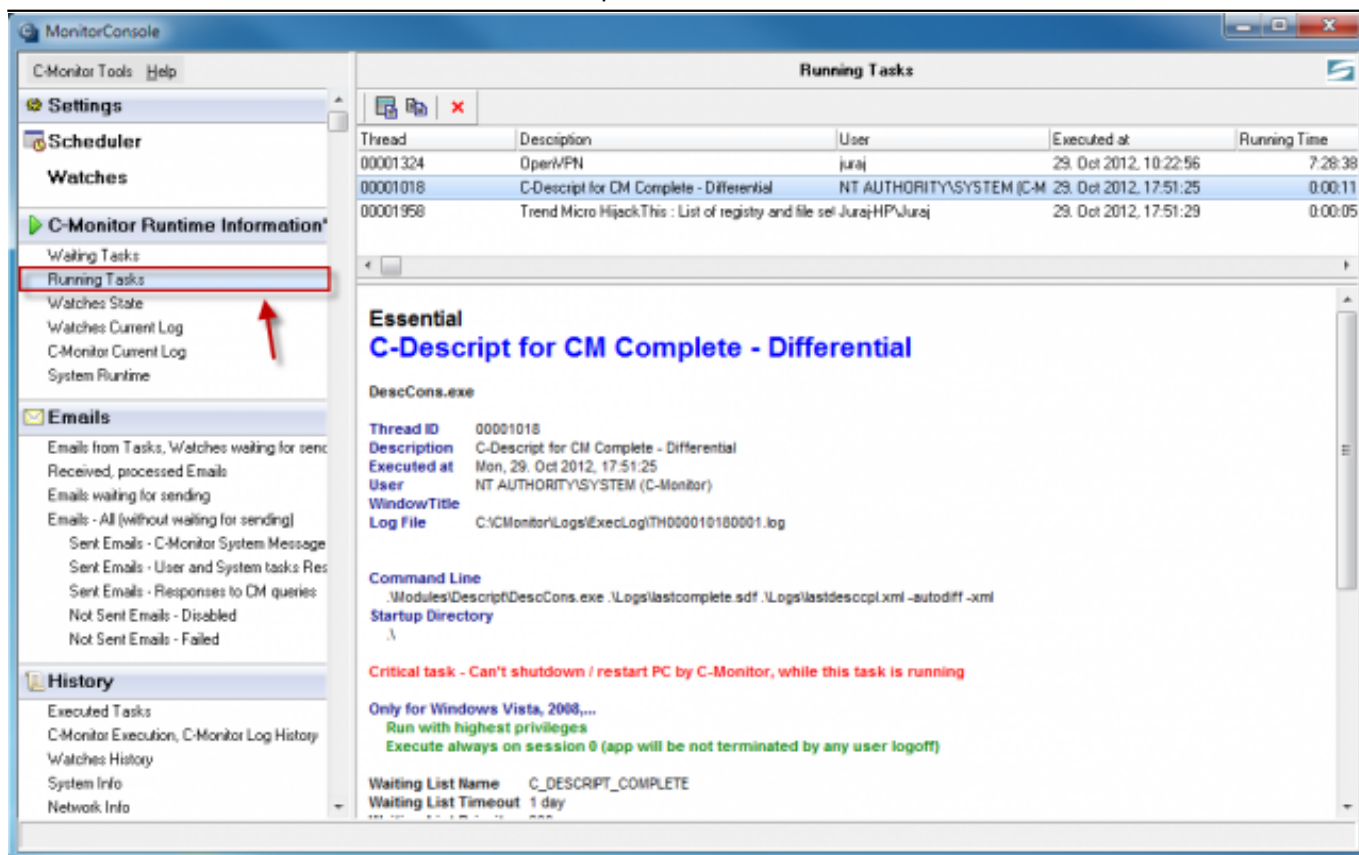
MonitorConsole

C-Monitor Tools Help

Settings

Scheduler

Watches

C-Monitor Runtime Information'

Waiting Tasks
Running Tasks
Watches State
Watches Current Log
C-Monitor Current Log
System Runtime

Emails

Emails from Tasks, Watches waiting for senc
Received, processed Emails
Emails waiting for sending
Emails - All (without waiting for sending)
Sent Emails - C-Monitor System Message
Sent Emails - User and System tasks Res
Sent Emails - Responses to CM queries
Not Sent Emails - Disabled
Not Sent Emails - Failed

History

Executed Tasks
C-Monitor Execution, C-Monitor Log History
Watches History
System Info
Network Info

Running Tasks

| Thread | Description | User | Executed at | Running Time |
|---|---|---|---|---|
| 00001324 | OpenVPN | juraj | 29. Oct 2012, 10:22:56 | 7:28:38 |
| 00001018 | C-Descript for CM Complete - Differential | NT AUTHORITY\SYSTEM (C-M | 29. Oct 2012, 17:51:25 | 0:00:11 |
| 00001958 | Trend Micro HijackThis : List of registry and file se | Juraj-HP\Juraj | 29. Oct 2012, 17:51:29 | 0:00:05 |

Essential
C-Descript for CM Complete - Differential

DescCons.exe

Thread ID 00001018
Description C-Descript for CM Complete - Differential
Executed at Mon, 29. Oct 2012, 17:51:25
User NT AUTHORITY\SYSTEM (C-Monitor)
WindowTitle
Log File C:\CMonitor\Logs\ExecLog\TH000010180001.log

Command Line
.\Modules\Descript\DescCons.exe .\Logs\lastcomplete.sdf .\Logs\lastdesccpl.xml -autodiff -xml
Startup Directory
.\

Critical task - Can't shutdown / restart PC by C-Monitor, while this task is running

Only for Windows Vista, 2008,...
Run with highest privileges
Execute always on session 0 (app will be not terminated by any user logoff)

Waiting List Name C_DESCRIPT_COMPLETE
Waiting List Timeout 1 day
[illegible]